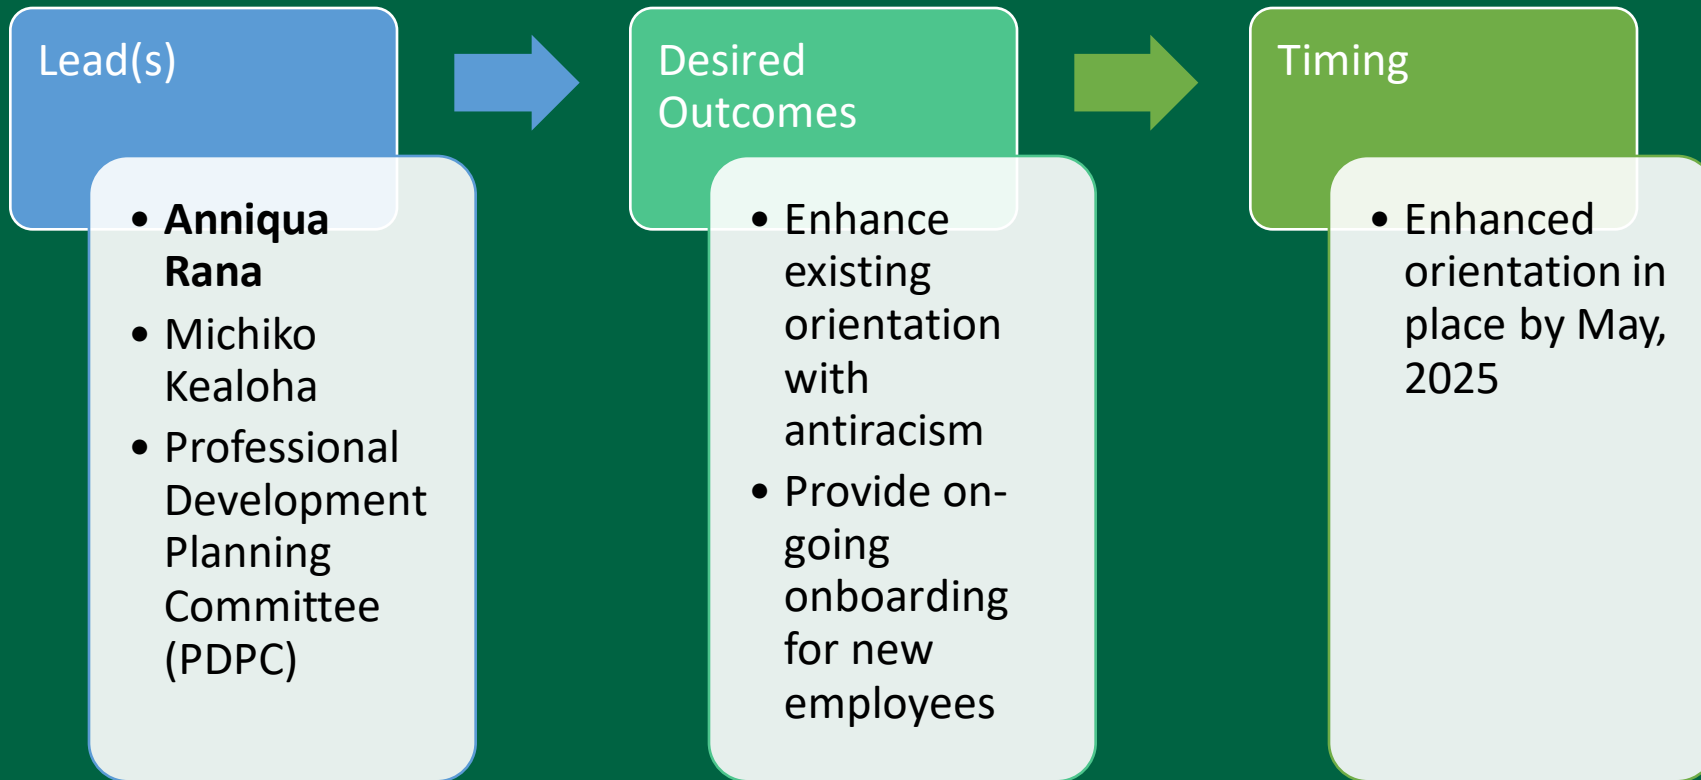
Lead(s)

- **Anniqua Rana**
- Michiko Kealoha
- Professional Development Planning Committee (PDPC)

Desired Outcomes

- Enhance existing orientation with antiracism
- Provide on-going onboarding for new employees

Timing

- Enhanced orientation in place by May, 2025